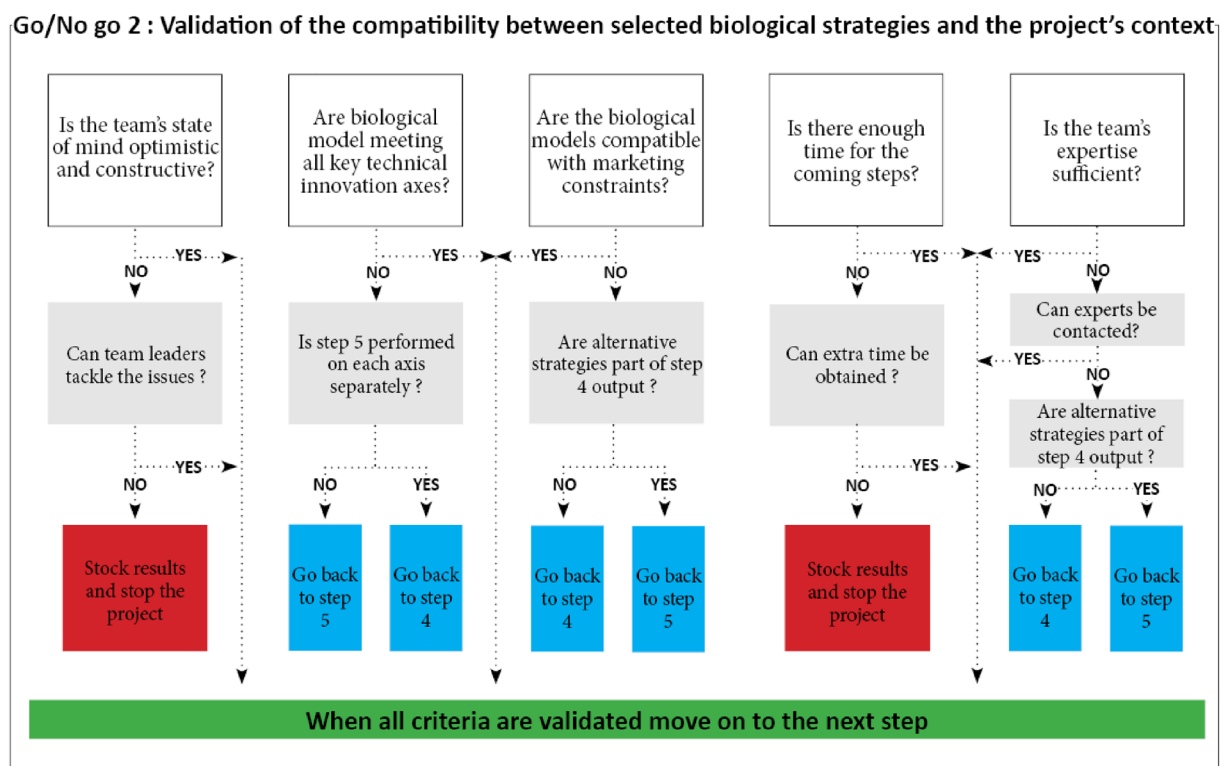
Go/No go 2 : Validation of the compatibility between selected biological strategies and the project's context

Is the team's state of mind optimistic and constructive?

YES

NO

Can team leaders tackle the issues ?

YES

NO

Stock results and stop the project

Are biological model meeting all key technical innovation axes?

YES

NO

Is step 5 performed on each axis separately ?

NO

YES

Go back to step 5

Go back to step 4

Are the biological models compatible with marketing constraints?

YES

NO

Are alternative strategies part of step 4 output ?

NO

YES

Go back to step 4

Go back to step 5

Is there enough time for the coming steps?

YES

NO

Can extra time be obtained ?

YES

NO

Stock results and stop the project

Is the team's expertise sufficient?

YES

NO

Can experts be contacted?

YES

NO

Are alternative strategies part of step 4 output ?

NO

YES

Go back to step 4

Go back to step 5

When all criteria are validated move on to the next step